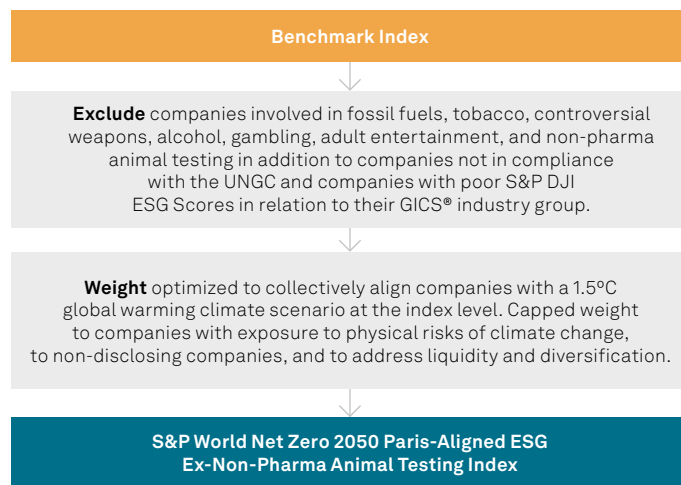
Benchmark Index

Exclude companies involved in fossil fuels, tobacco, controversial weapons, alcohol, gambling, adult entertainment, and non-pharma animal testing in addition to companies not in compliance with the UNGC and companies with poor S&P DJI ESG Scores in relation to their GICS® industry group.

Weight optimized to collectively align companies with a 1.5ºC global warming climate scenario at the index level. Capped weight to companies with exposure to physical risks of climate change, to non-disclosing companies, and to address liquidity and diversification.

S&P World Net Zero 2050 Paris-Aligned ESG Ex-Non-Pharma Animal Testing Index